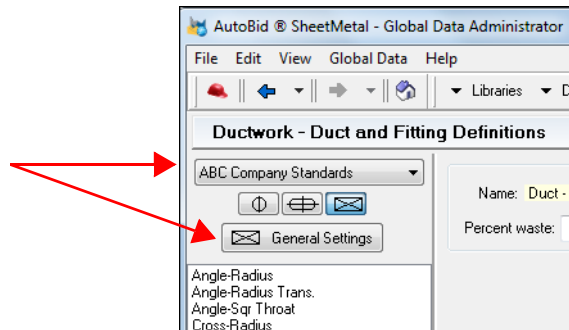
AutoBid ® SheetMetal - Global Data Administrator

File Edit View Global Data Help

Libraries D

Ductwork - Duct and Fitting Definitions

ABC Company Standards

General Settings

Name: Duct -

Percent waste:

Angle-Radius
Angle-Radius Trans.
Angle-Sqr Throat
Cross-Radius